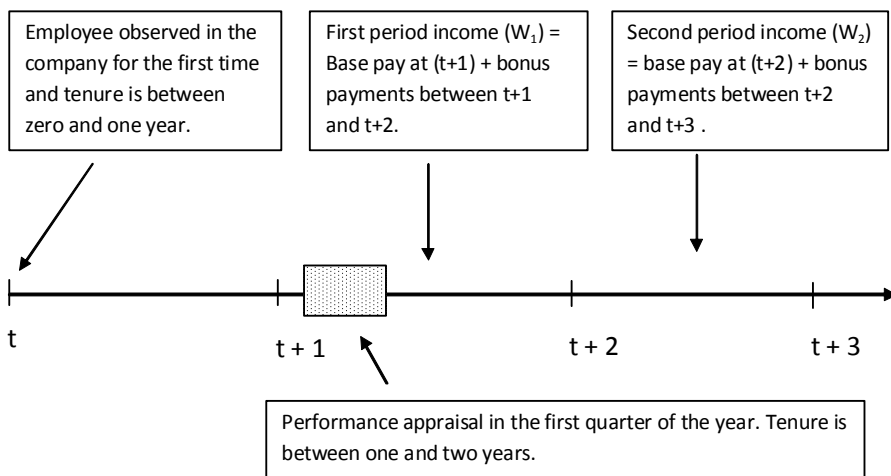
Employee observed in the company for the first time and tenure is between zero and one year.

First period income ($W_1$) = Base pay at (t+1) + bonus payments between t+1 and t+2.

Second period income ($W_2$) = base pay at (t+2) + bonus payments between t+2 and t+3 .

t

t + 1

t + 2

t + 3

Performance appraisal in the first quarter of the year. Tenure is between one and two years.